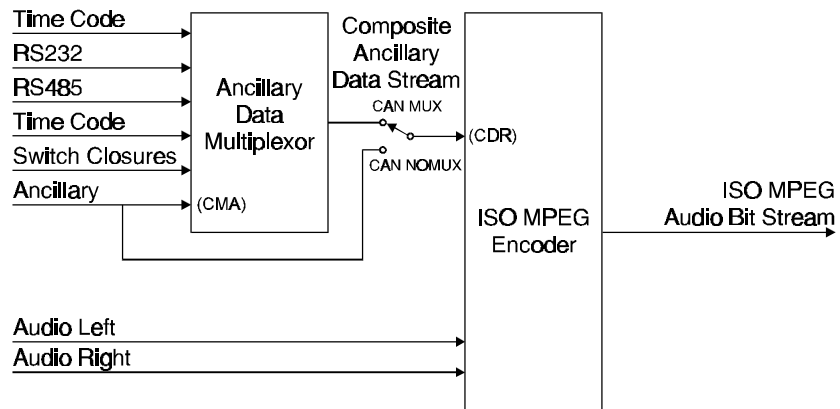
Time Code
RS232
RS485
Time Code
Switch Closures
Ancillary
(CMA)
Ancillary Data Multiplexor
Composite Ancillary Data Stream
CAN MUX
CAN NOMUX
(CDR)
ISO MPEG Encoder
ISO MPEG Audio Bit Stream
Audio Left
Audio Right